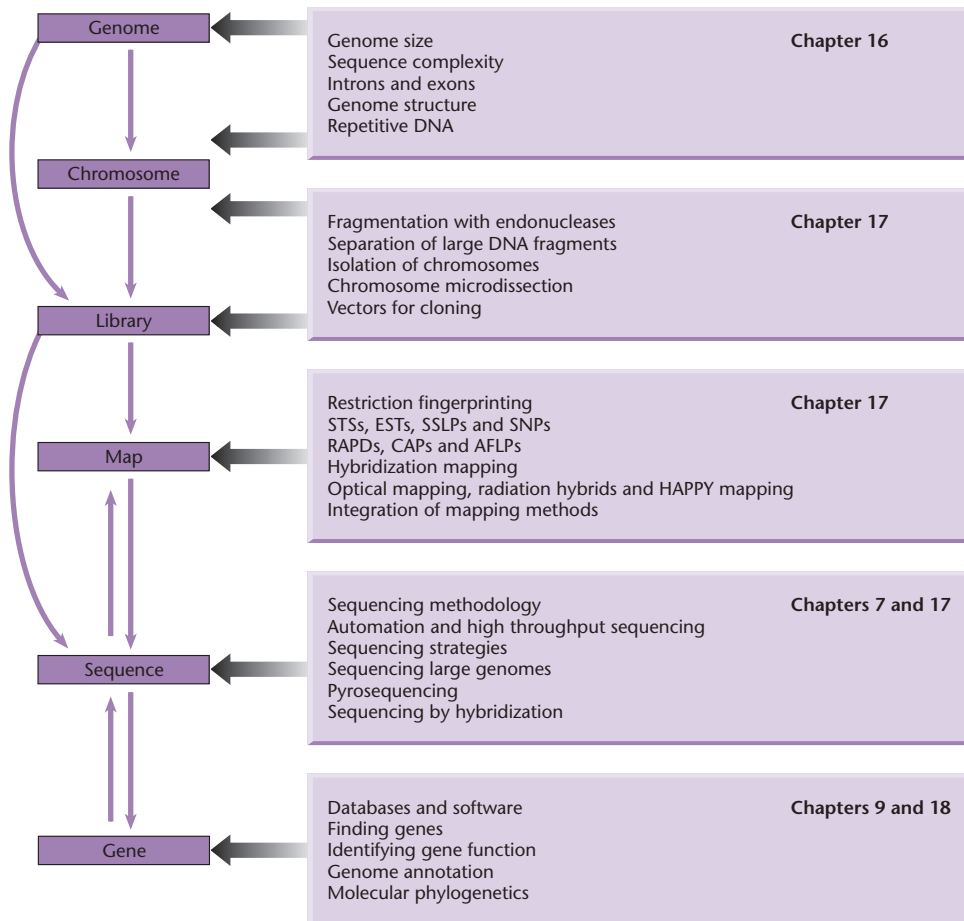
Genome

Genome size
Sequence complexity
Introns and exons
Genome structure
Repetitive DNA

Chapter 16

Chromosome

Fragmentation with endonucleases
Separation of large DNA fragments
Isolation of chromosomes
Chromosome microdissection
Vectors for cloning

Chapter 17

Library

Restriction fingerprinting
STSs, ESTs, SSLPs and SNPs
RAPDs, CAPs and AFLPs
Hybridization mapping
Optical mapping, radiation hybrids and HAPPY mapping
Integration of mapping methods

Chapter 17

Map

Sequencing methodology
Automation and high throughput sequencing
Sequencing strategies
Sequencing large genomes
Pyrosequencing
Sequencing by hybridization

Chapters 7 and 17

Sequence

Databases and software
Finding genes
Identifying gene function
Genome annotation
Molecular phylogenetics

Chapters 9 and 18

Gene